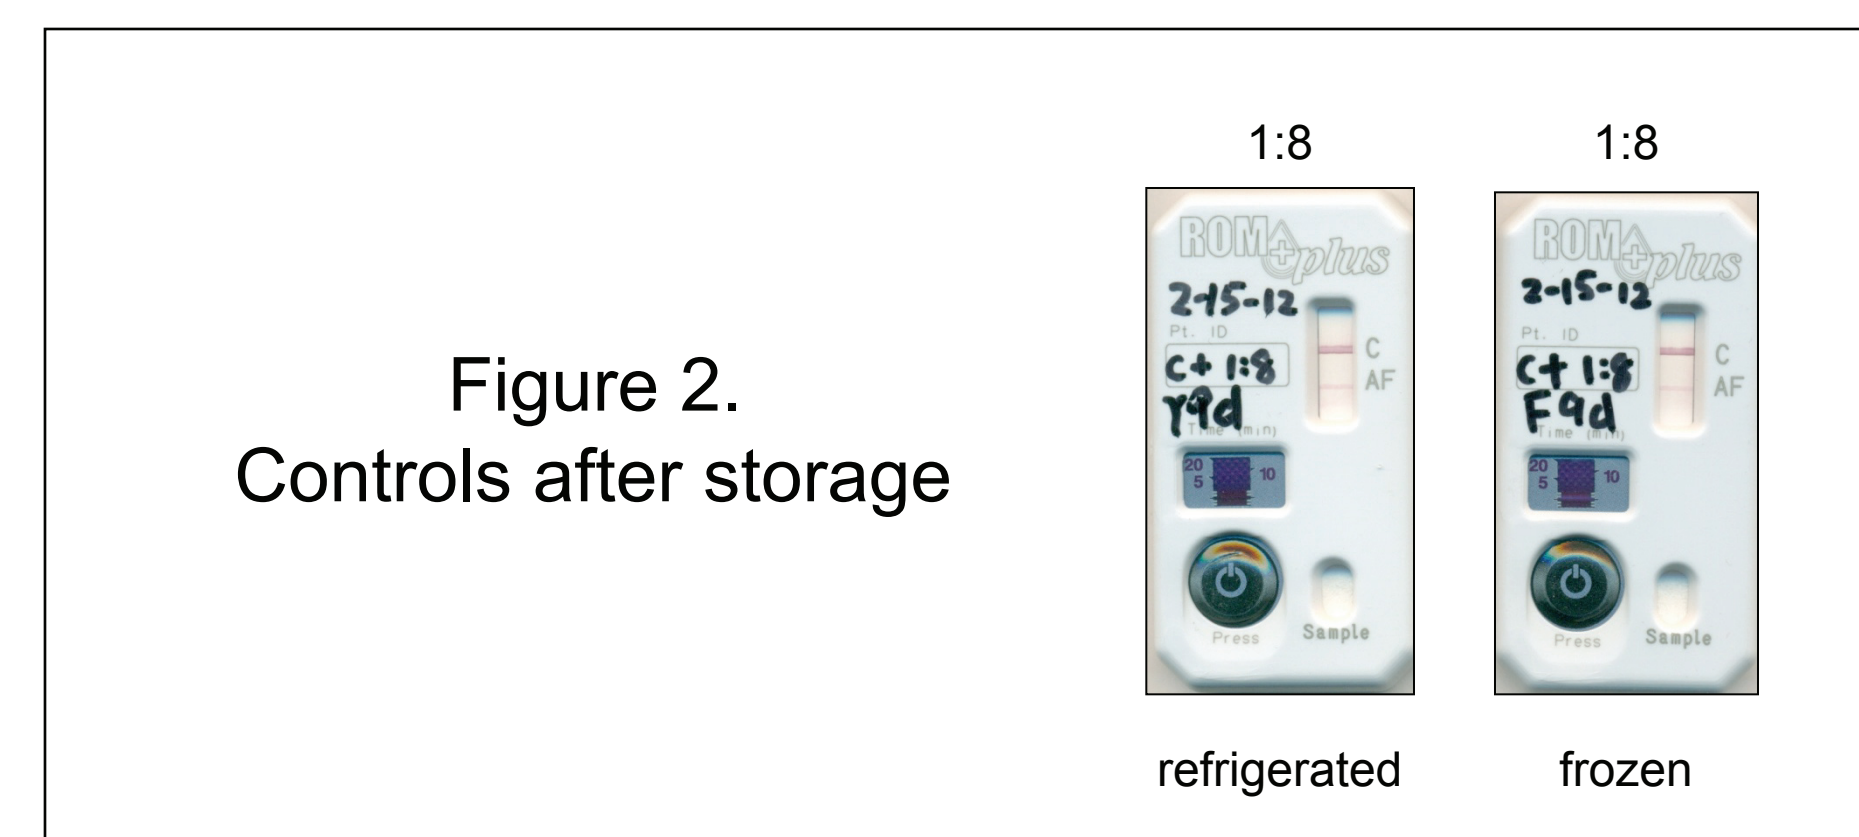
Figure 2.
Controls after storage

1:8

ROM plus
2-15-12
Pt. ID
C+ 1:8
r9d
Time (min)
20
5
10
C
AF
Press
Sample

refrigerated

1:8

ROM plus
2-15-12
Pt. ID
C+ 1:8
F9d
Time (min)
20
5
10
C
AF
Press
Sample

frozen